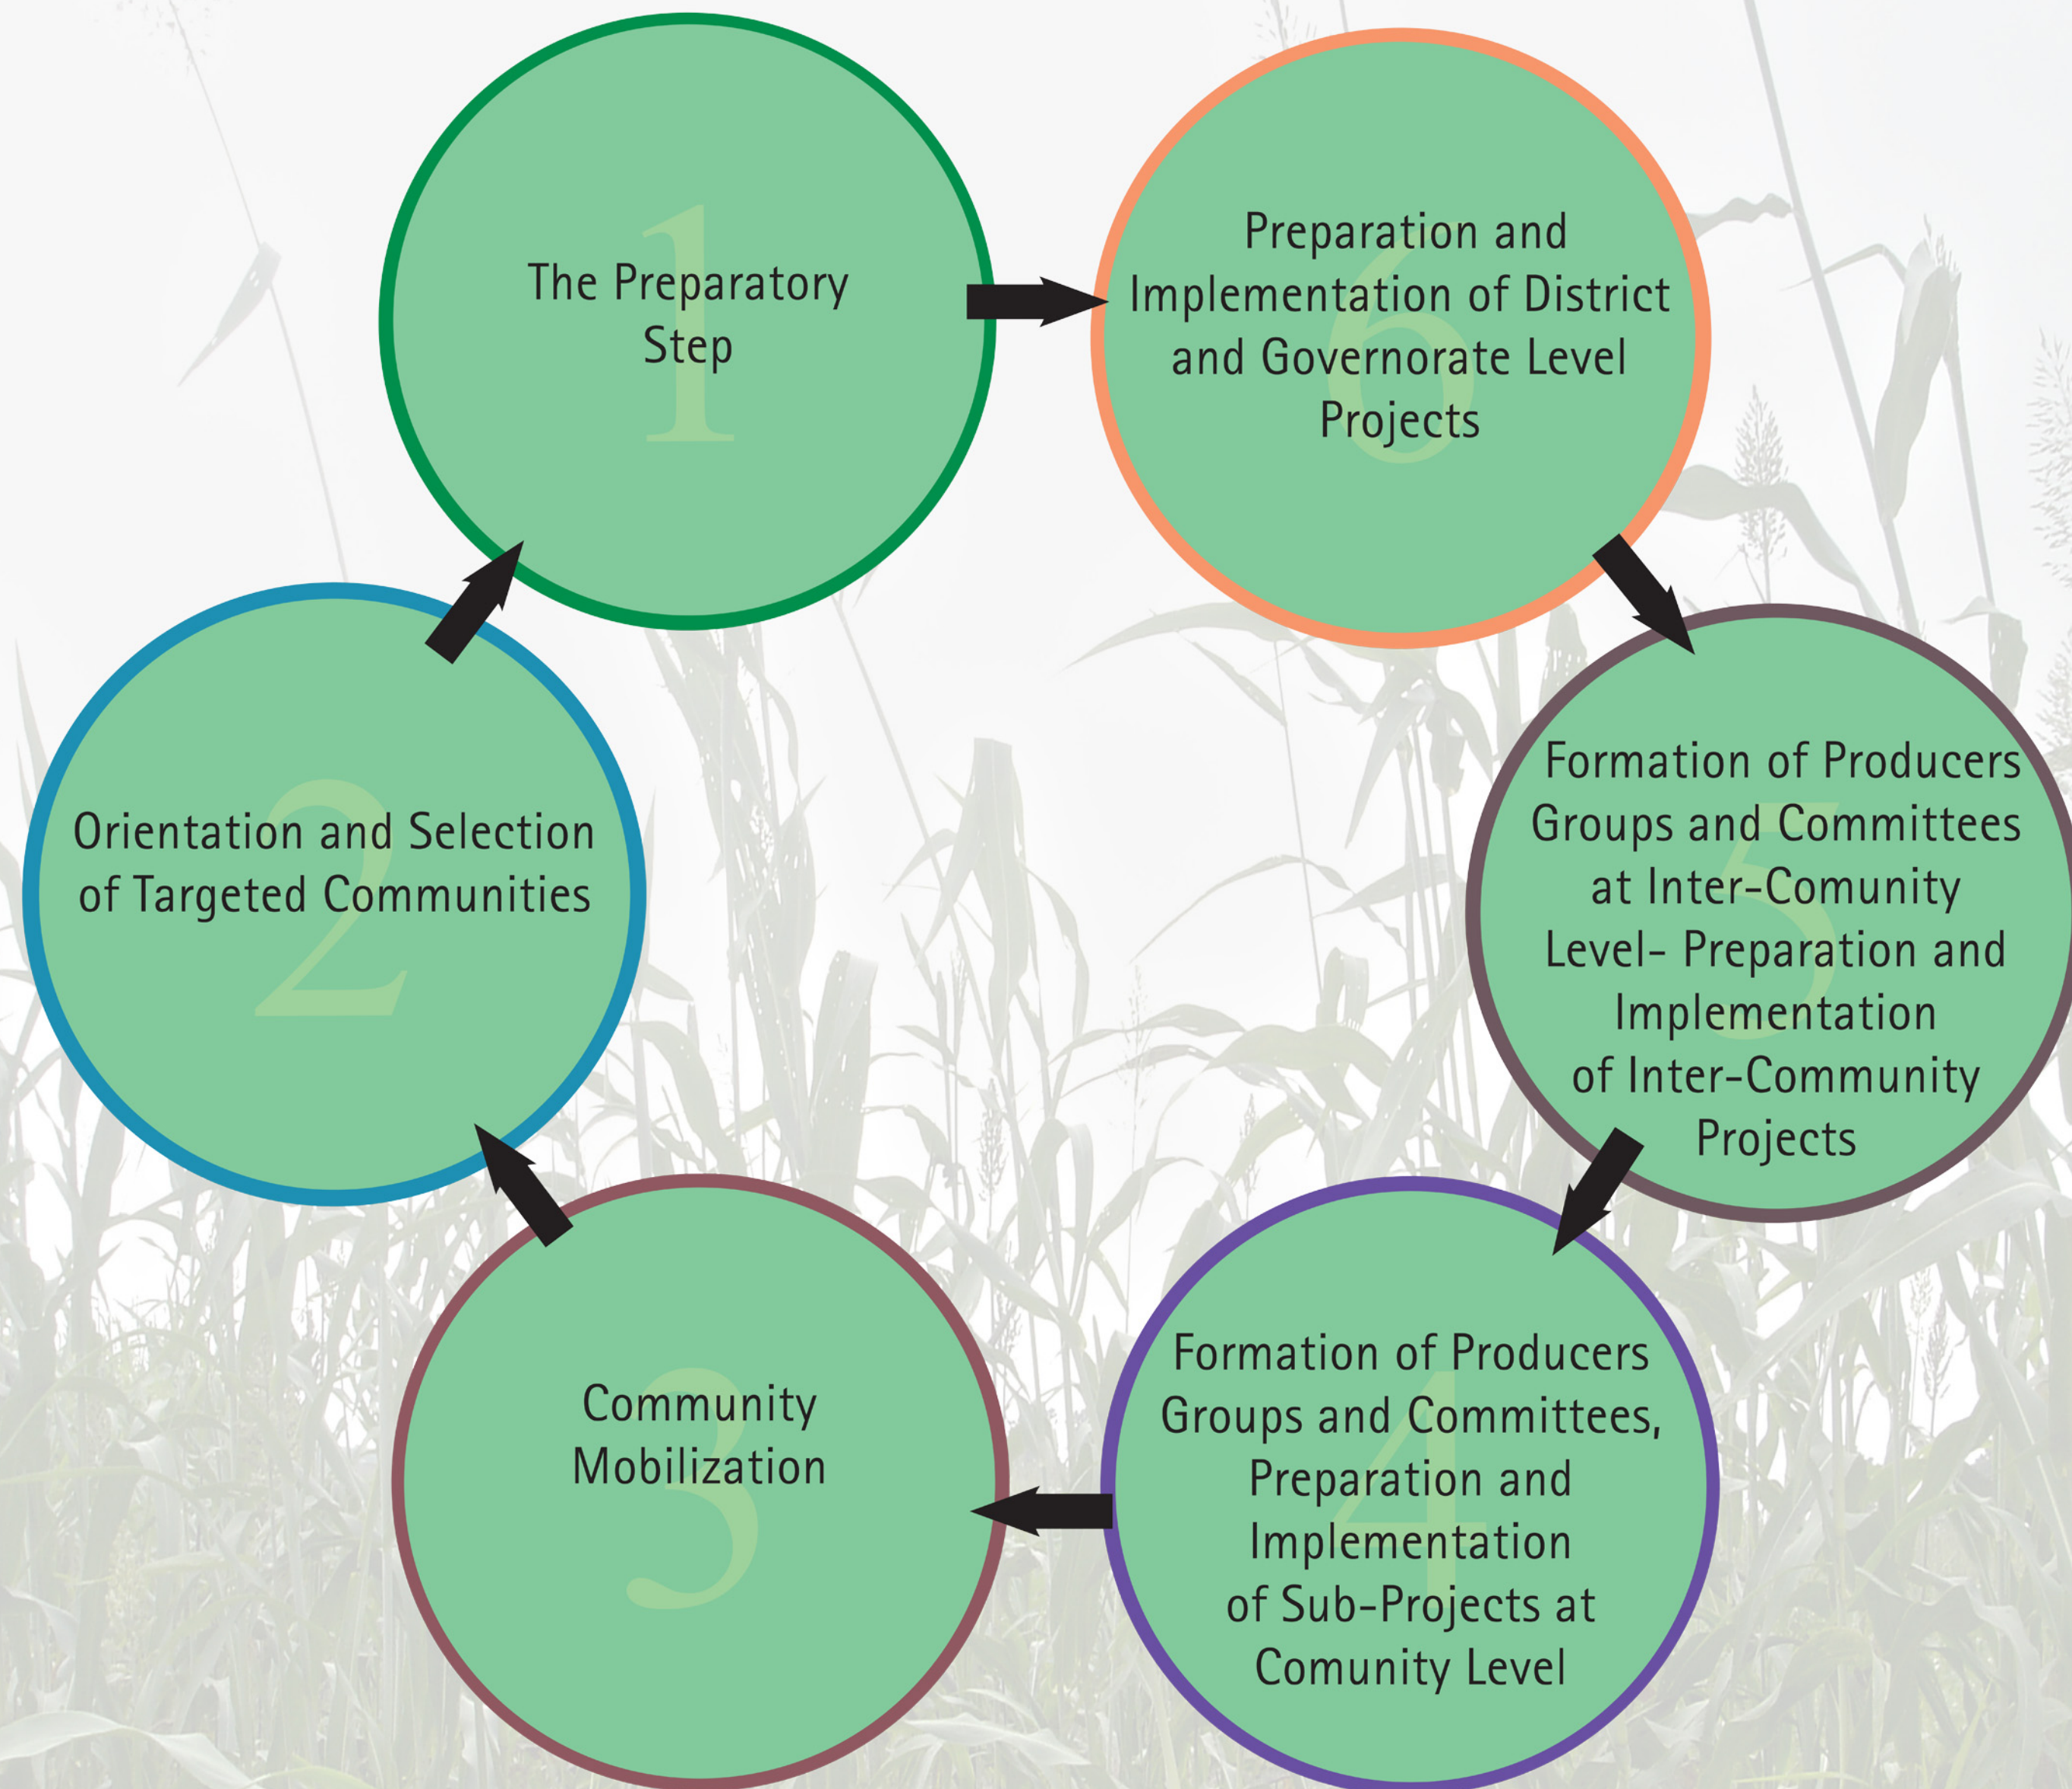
1
The Preparatory Step

6
Preparation and Implementation of District and Governorate Level Projects

5
Formation of Producers Groups and Committees at Inter-Comunity Level- Preparation and Implementation of Inter-Community Projects

4
Formation of Producers Groups and Committees, Preparation and Implementation of Sub-Projects at Comunity Level

3
Community Mobilization

2
Orientation and Selection of Targeted Communities